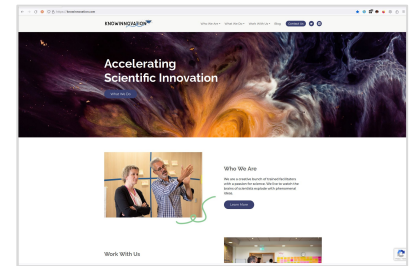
https://knowinnovation.com

KNOWINNOVATION

Who We Are ▾ What We Do ▾ Work With Us ▾ Blog Contact Us

Accelerating Scientific Innovation

What We Do

Who We Are

We are a creative bunch of trained facilitators with a passion for science. We live to watch the brains of scientists explode with phenomenal ideas.

Learn More

Work With Us